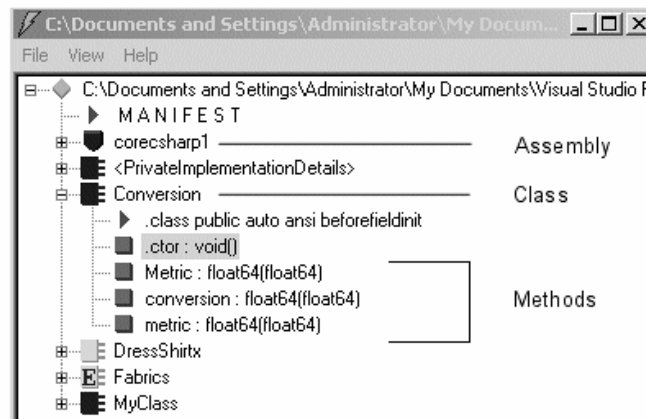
C:\Documents and Settings\Administrator\My Docum...

File View Help

C:\Documents and Settings\Administrator\My Documents\Visual Studio P

MANIFEST

corecsharp1

<PrivateImplementationDetails>

Conversion

.class public auto ansi beforefieldinit

.ctor : void()

Metric : float64(float64)

conversion : float64(float64)

metric : float64(float64)

DressShirtx

Fabrics

MyClass

Assembly

Class

Methods